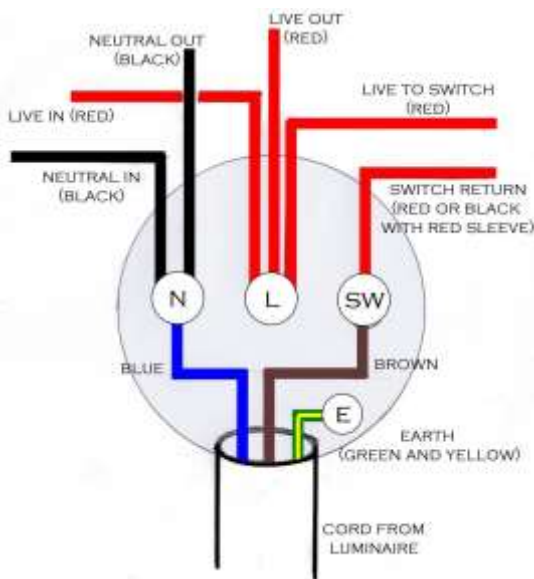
LIVE OUT (RED)

NEUTRAL OUT (BLACK)

LIVE TO SWITCH (RED)

LIVE IN (RED)

NEUTRAL IN (BLACK)

SWITCH RETURN (RED OR BLACK WITH RED SLEEVE)

N

L

SW

BLUE

BROWN

E

EARTH (GREEN AND YELLOW)

CORD FROM LUMINAIRE